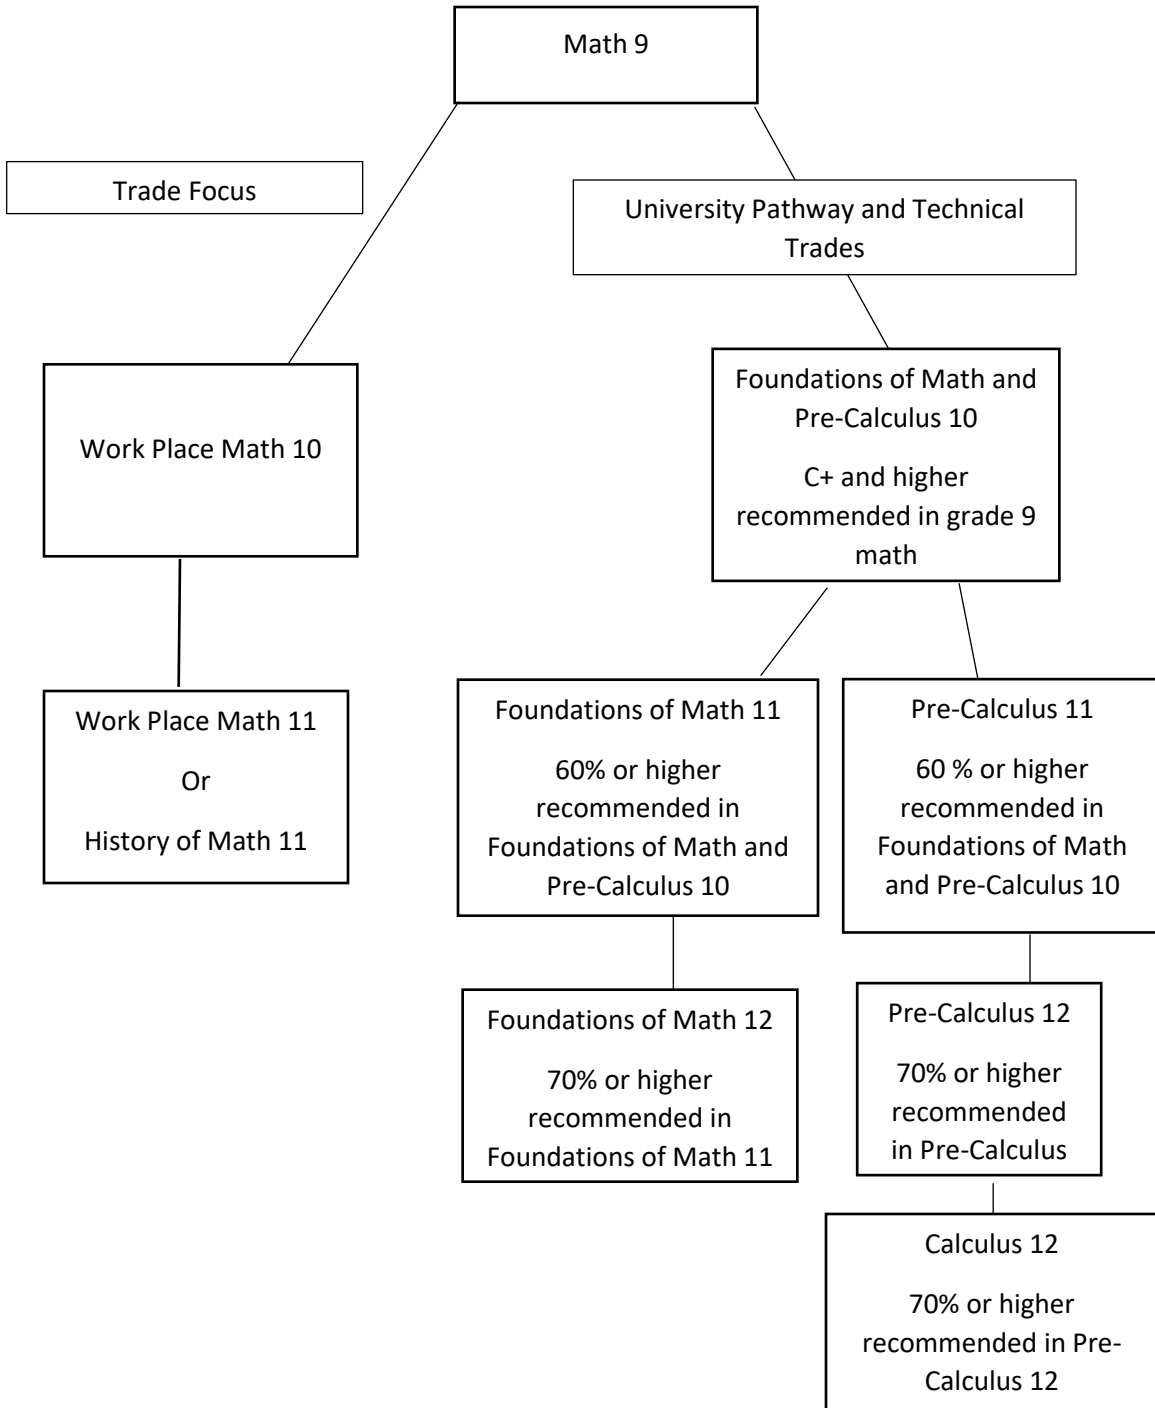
Math 9

Trade Focus

University Pathway and Technical Trades

Work Place Math 10

Foundations of Math and Pre-Calculus 10

C+ and higher recommended in grade 9 math

Work Place Math 11

Or

History of Math 11

Foundations of Math 11

60% or higher recommended in Foundations of Math and Pre-Calculus 10

Pre-Calculus 11

60 % or higher recommended in Foundations of Math and Pre-Calculus 10

Foundations of Math 12

70% or higher recommended in Foundations of Math 11

Pre-Calculus 12

70% or higher recommended in Pre-Calculus

Calculus 12

70% or higher recommended in Pre-Calculus 12